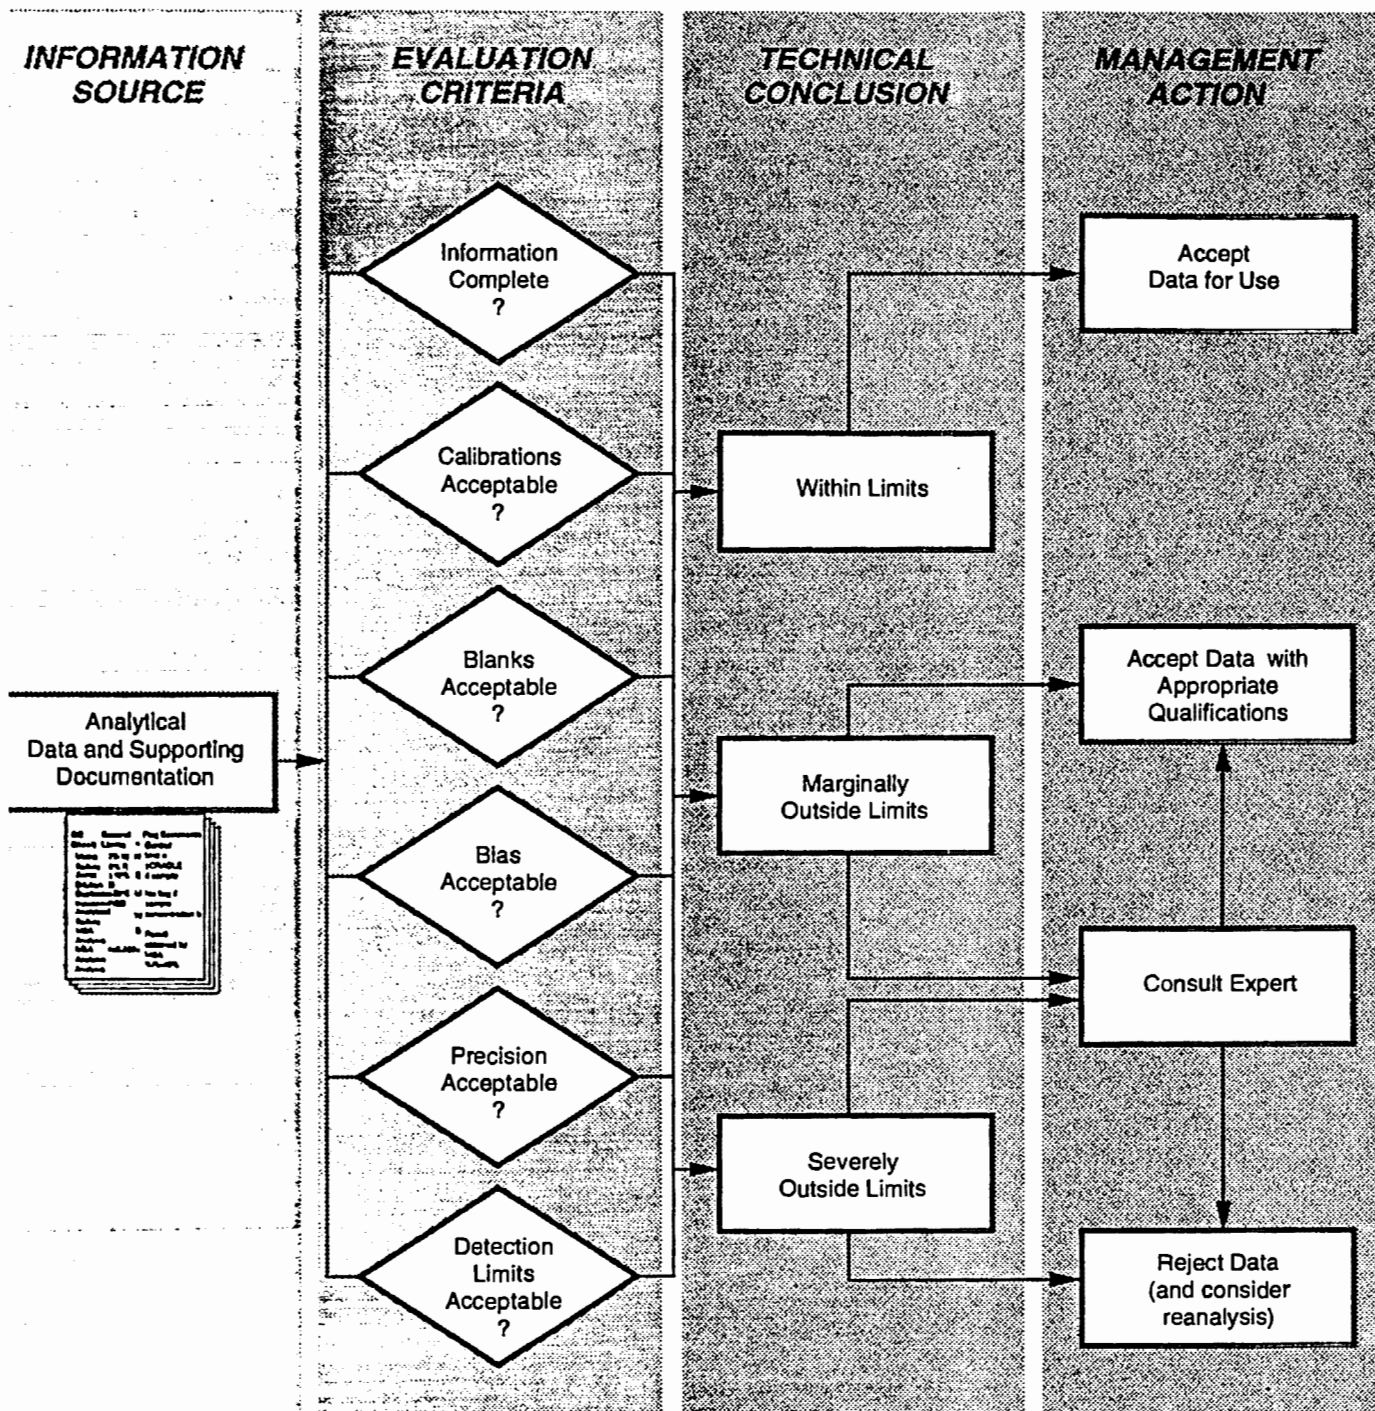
INFORMATION SOURCE

EVALUATION CRITERIA

TECHNICAL CONCLUSION

MANAGEMENT ACTION

Analytical Data and Supporting Documentation

Information Complete ?

Calibrations Acceptable ?

Blanks Acceptable ?

Bias Acceptable ?

Precision Acceptable ?

Detection Limits Acceptable ?

Within Limits

Marginally Outside Limits

Severely Outside Limits

Accept Data for Use

Accept Data with Appropriate Qualifications

Consult Expert

Reject Data (and consider reanalysis)